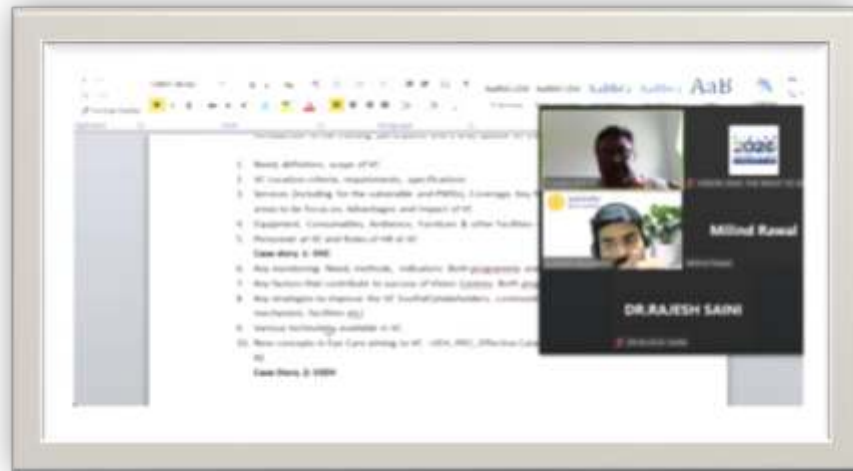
AaB

1. Basic definition, scope of VC
2. VC location criteria, requirements, specification
3. Services (including for the vulnerable and PWDs), Coverage, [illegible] areas to be focus on, Advantages and impact of VC
4. Equipment, Consumables, Ambience, Furniture & other facilities
5. Personnel at VC and Roles of HR at VC
Case story 1: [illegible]
6. Key monitoring: Need, methods, indicators: Both programs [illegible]
7. Key factors that contribute to success of Vision Centres: Both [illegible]
8. Key strategies to improve the VC footfall/stakeholders, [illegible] mechanism, facilities etc)
9. Various technology available in VC
10. New concepts in Eye Care aiming to VC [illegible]
Case Story 2: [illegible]

Milind Rawal

DR.RAJESH SAINI